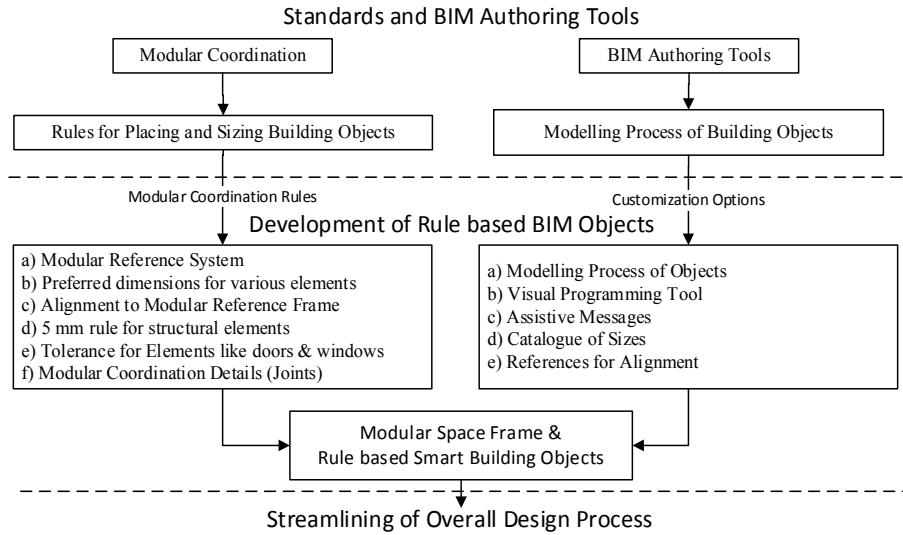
Standards and BIM Authoring Tools

Modular Coordination

Rules for Placing and Sizing Building Objects

BIM Authoring Tools

Modelling Process of Building Objects

Modular Coordination Rules

Customization Options

Development of Rule based BIM Objects

a) Modular Reference System
b) Preferred dimensions for various elements
c) Alignment to Modular Reference Frame
d) 5 mm rule for structural elements
e) Tolerance for Elements like doors & windows
f) Modular Coordination Details (Joints)

a) Modelling Process of Objects
b) Visual Programming Tool
c) Assistive Messages
d) Catalogue of Sizes
e) References for Alignment

Modular Space Frame & Rule based Smart Building Objects

Streamlining of Overall Design Process